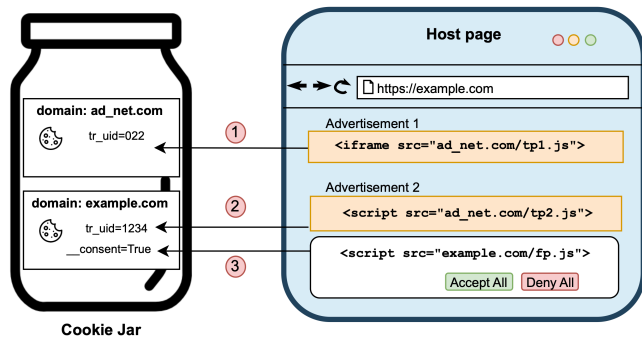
domain: ad_net.com

tr_uid=022

domain: example.com

tr_uid=1234

__consent=True

Cookie Jar

1

2

3

Host page

https://example.com

Advertisement 1

<iframe src="ad_net.com/tp1.js">

Advertisement 2

<script src="ad_net.com/tp2.js">

<script src="example.com/fp.js">

Accept All

Deny All